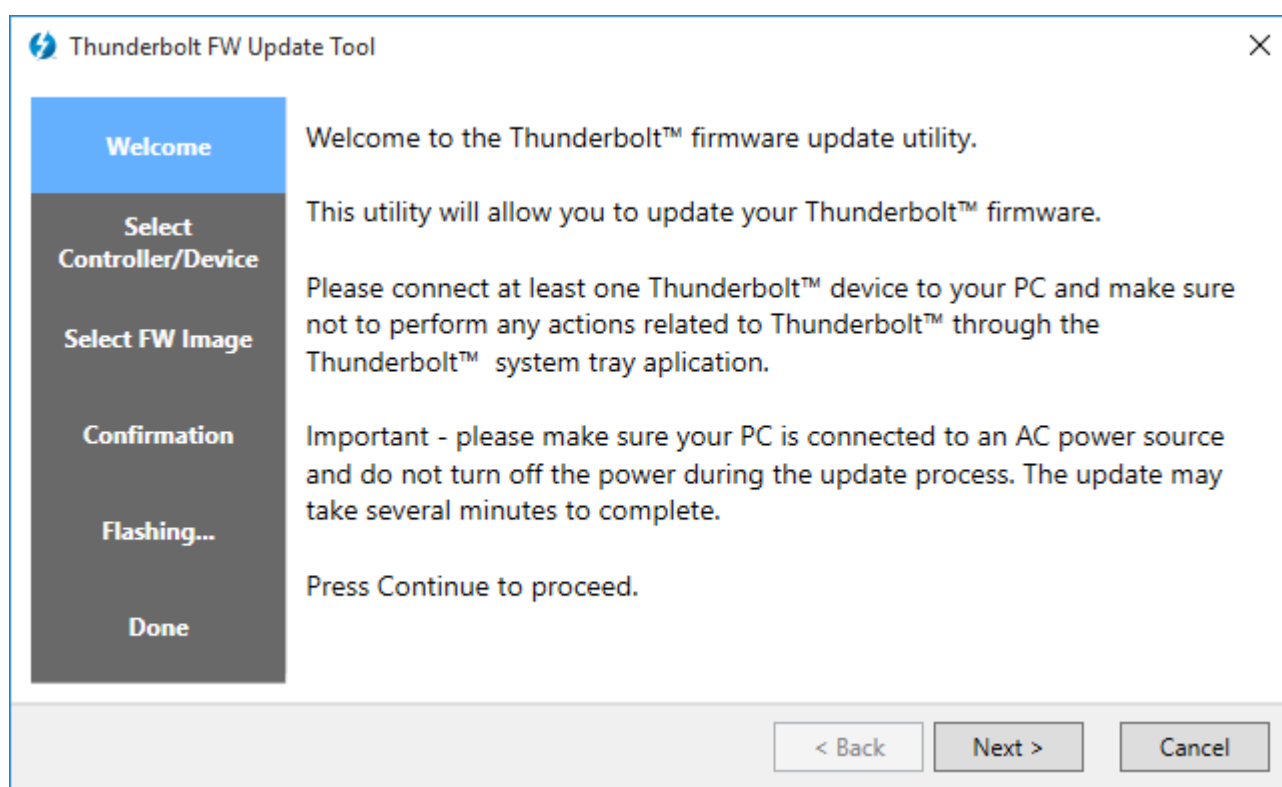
Thunderbolt FW Update Tool

×

Welcome

Select Controller/Device

Select FW Image

Confirmation

Flashing...

Done

Welcome to the Thunderbolt™ firmware update utility.

This utility will allow you to update your Thunderbolt™ firmware.

Please connect at least one Thunderbolt™ device to your PC and make sure not to perform any actions related to Thunderbolt™ through the Thunderbolt™ system tray aplication.

Important - please make sure your PC is connected to an AC power source and do not turn off the power during the update process. The update may take several minutes to complete.

Press Continue to proceed.

< Back

Next >

Cancel